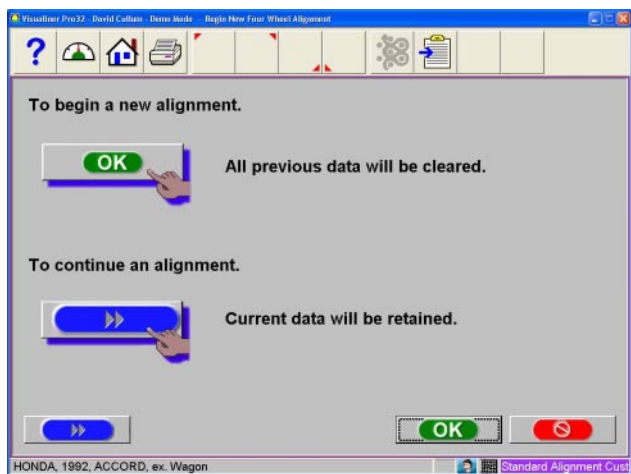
Visualiner Pro32 - David Cullum - Demo Mode - Begin New Four Wheel Alignment

To begin a new alignment.

OK

All previous data will be cleared.

To continue an alignment.

Current data will be retained.

OK

HONDA, 1992, ACCORD, ex. Wagon

Standard Alignment Cust